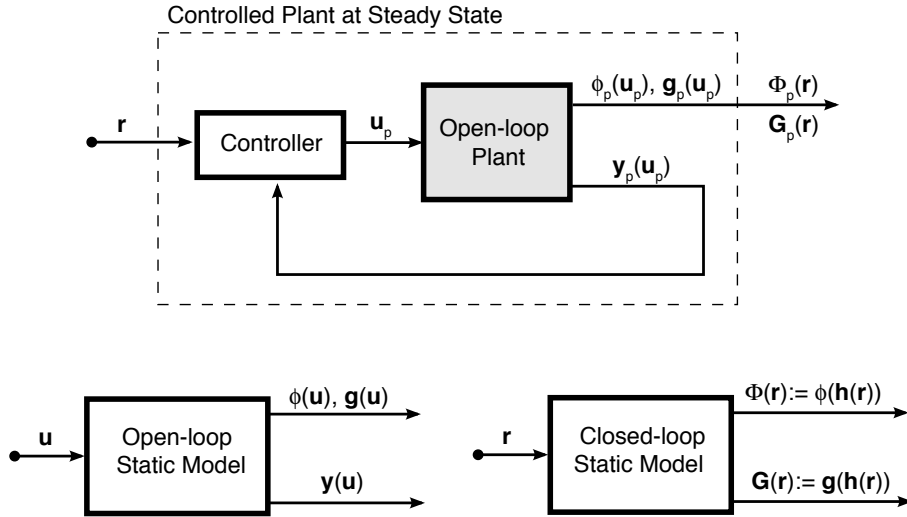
Controlled Plant at Steady State

$\mathbf{r}$

Controller

$\mathbf{u}_p$

Open-loop Plant

$\phi_p(\mathbf{u}_p)$, $\mathbf{g}_p(\mathbf{u}_p)$

$\Phi_p(\mathbf{r})$

$\mathbf{G}_p(\mathbf{r})$

$\mathbf{y}_p(\mathbf{u}_p)$

$\mathbf{u}$

Open-loop Static Model

$\phi(\mathbf{u})$, $\mathbf{g}(\mathbf{u})$

$\mathbf{y}(\mathbf{u})$

$\mathbf{r}$

Closed-loop Static Model

$\Phi(\mathbf{r}) := \phi(\mathbf{h}(\mathbf{r}))$

$\mathbf{G}(\mathbf{r}) := \mathbf{g}(\mathbf{h}(\mathbf{r}))$